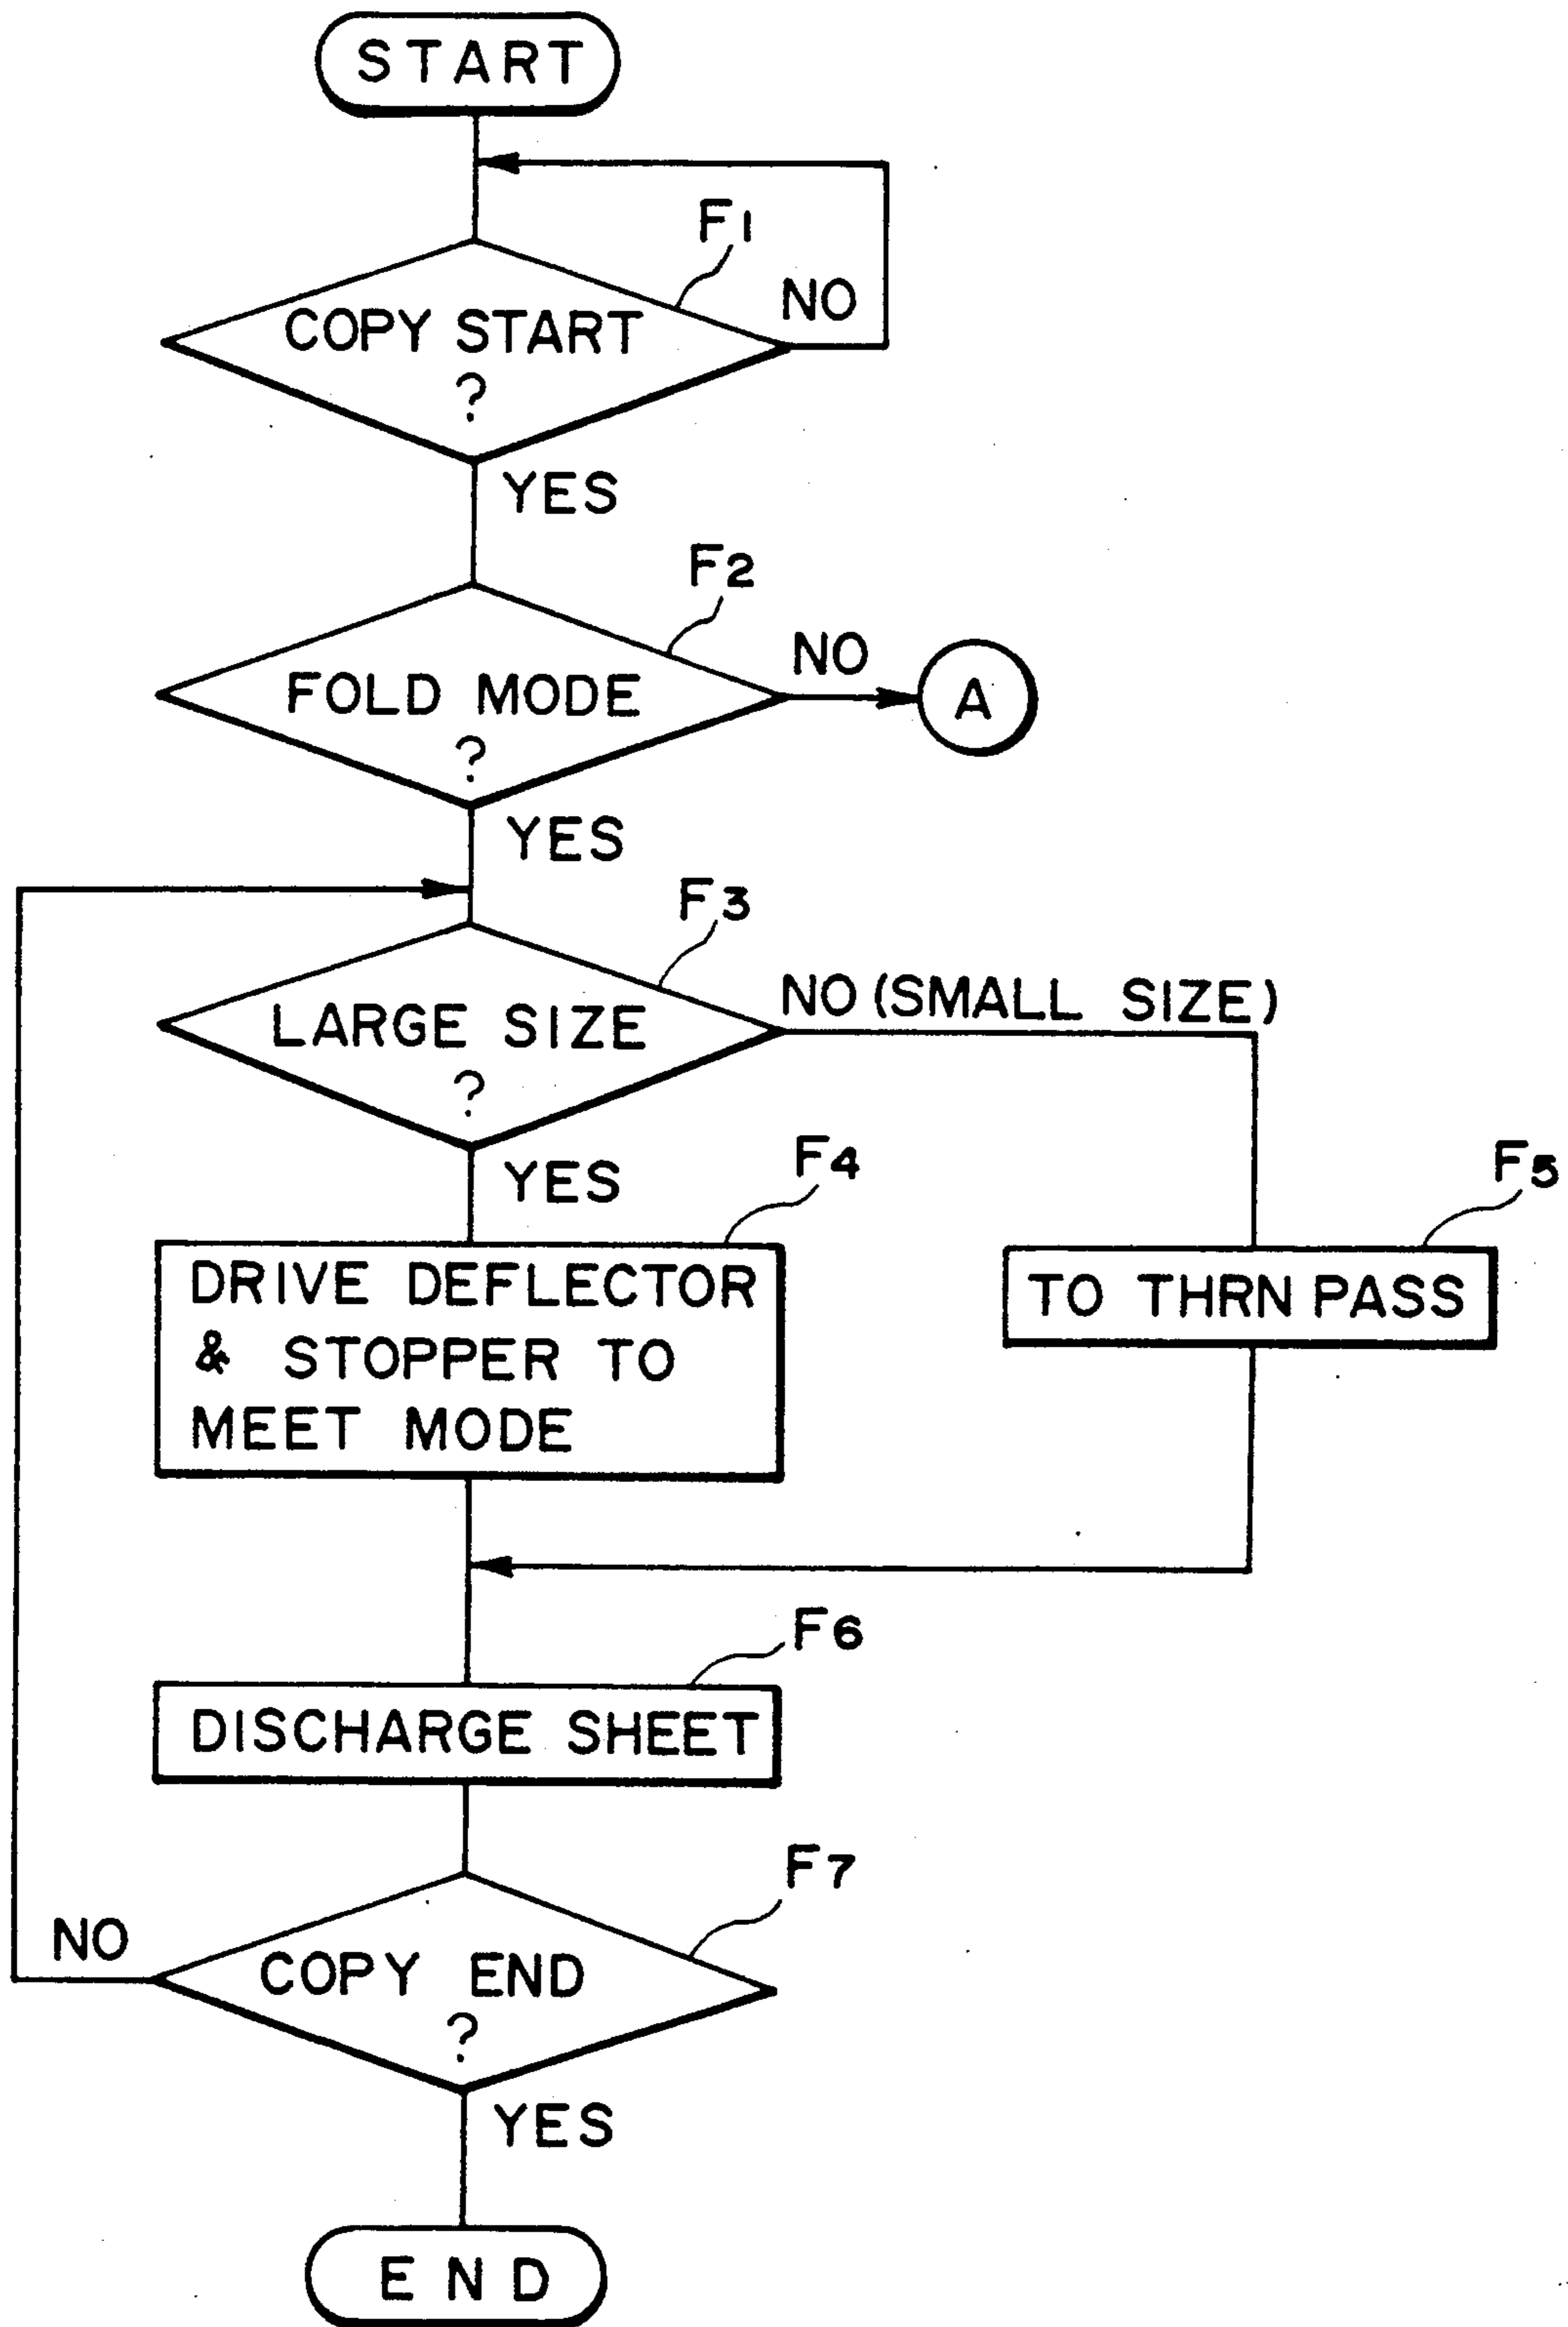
START

F1

COPY START ?

NO

YES

F2

FOLD MODE ?

NO

A

YES

F3

LARGE SIZE ?

NO (SMALL SIZE)

YES

F4

DRIVE DEFLECTOR & STOPPER TO MEET MODE

F5

TO THRN PASS

F6

DISCHARGE SHEET

F7

NO

COPY END ?

YES

END